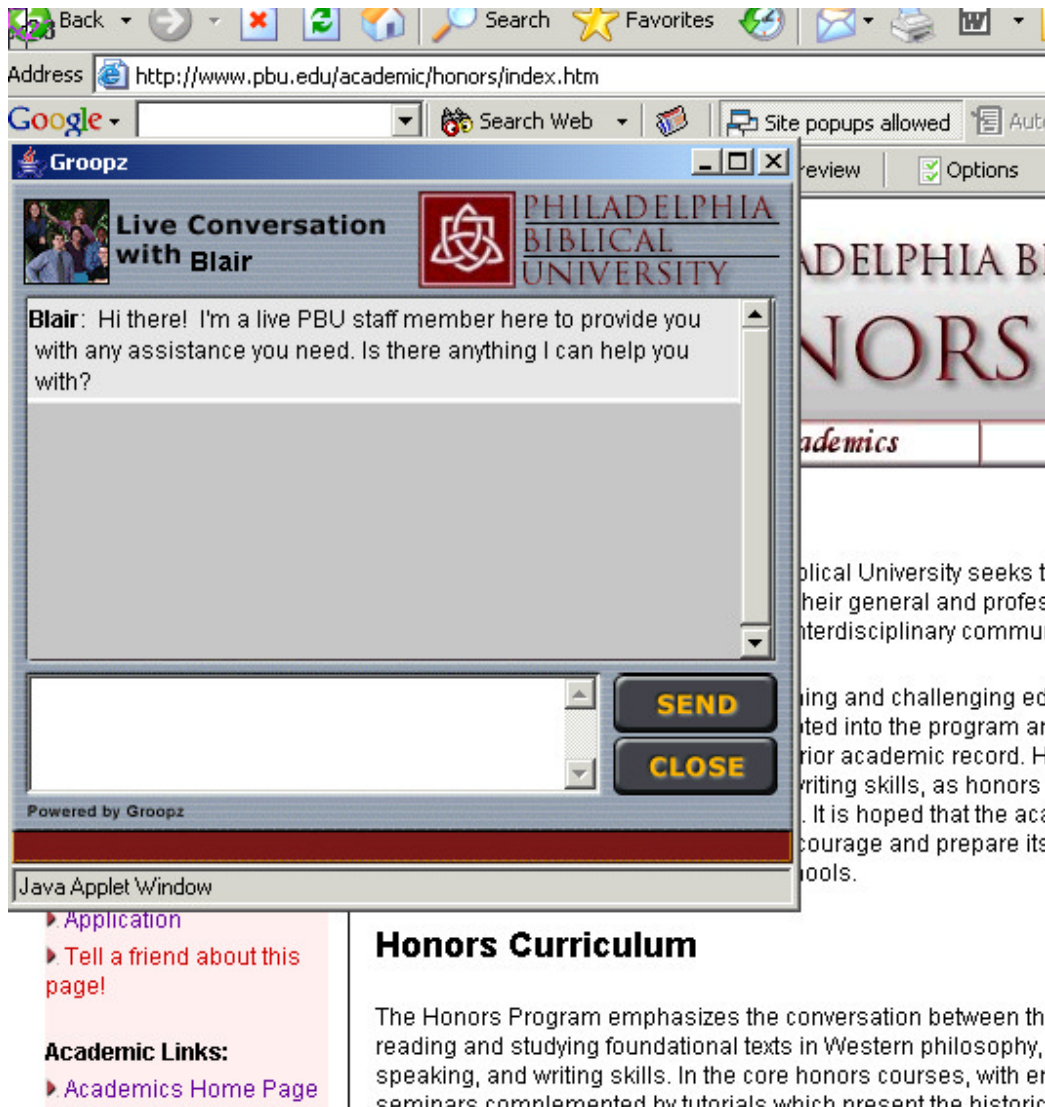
Back Search Favorites

Address http://www.pbu.edu/academic/honors/index.htm

Google Search Web Site popups allowed Auto

Groopz

review Options

Live Conversation with Blair

PHILADELPHIA BIBLICAL UNIVERSITY

ADELPHIA B

NORS

Academics

Blair: Hi there! I'm a live PBU staff member here to provide you with any assistance you need. Is there anything I can help you with?

blical University seeks t
heir general and profes
nterdisciplinary commu

ing and challenging ed
ted into the program a
rior academic record. H
riting skills, as honors
. It is hoped that the ac
courage and prepare its
ools.

SEND

CLOSE

Powered by Groopz

Java Applet Window

Application

Tell a friend about this page!

Academic Links:

Academics Home Page

Honors Curriculum

The Honors Program emphasizes the conversation between th reading and studying foundational texts in Western philosophy, speaking, and writing skills. In the core honors courses, with e seminars complemented by tutorials which present the historic